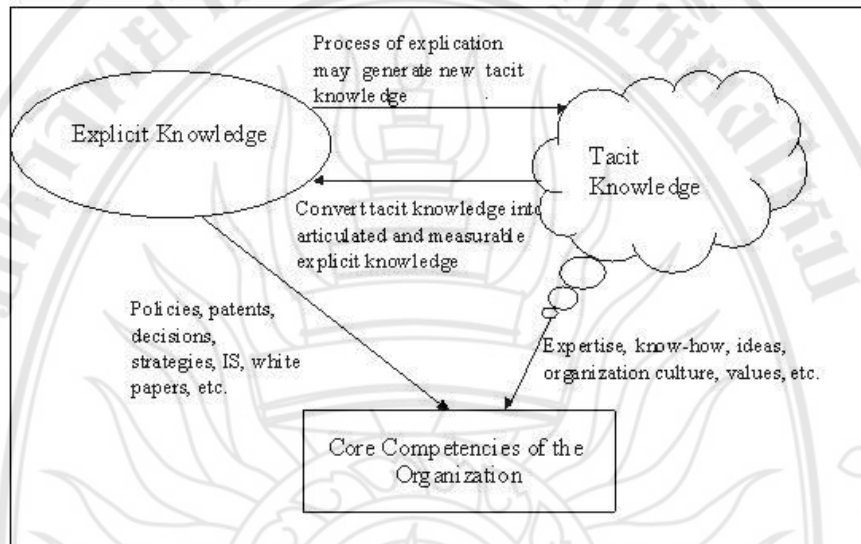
Process of explication may generate new tacit knowledge

Explicit Knowledge

Tacit Knowledge

Convert tacit knowledge into articulated and measurable explicit knowledge

Policies, patents, decisions, strategies, IS, white papers, etc.

Expertise, know-how, ideas, organization culture, values, etc.

Core Competencies of the Organization